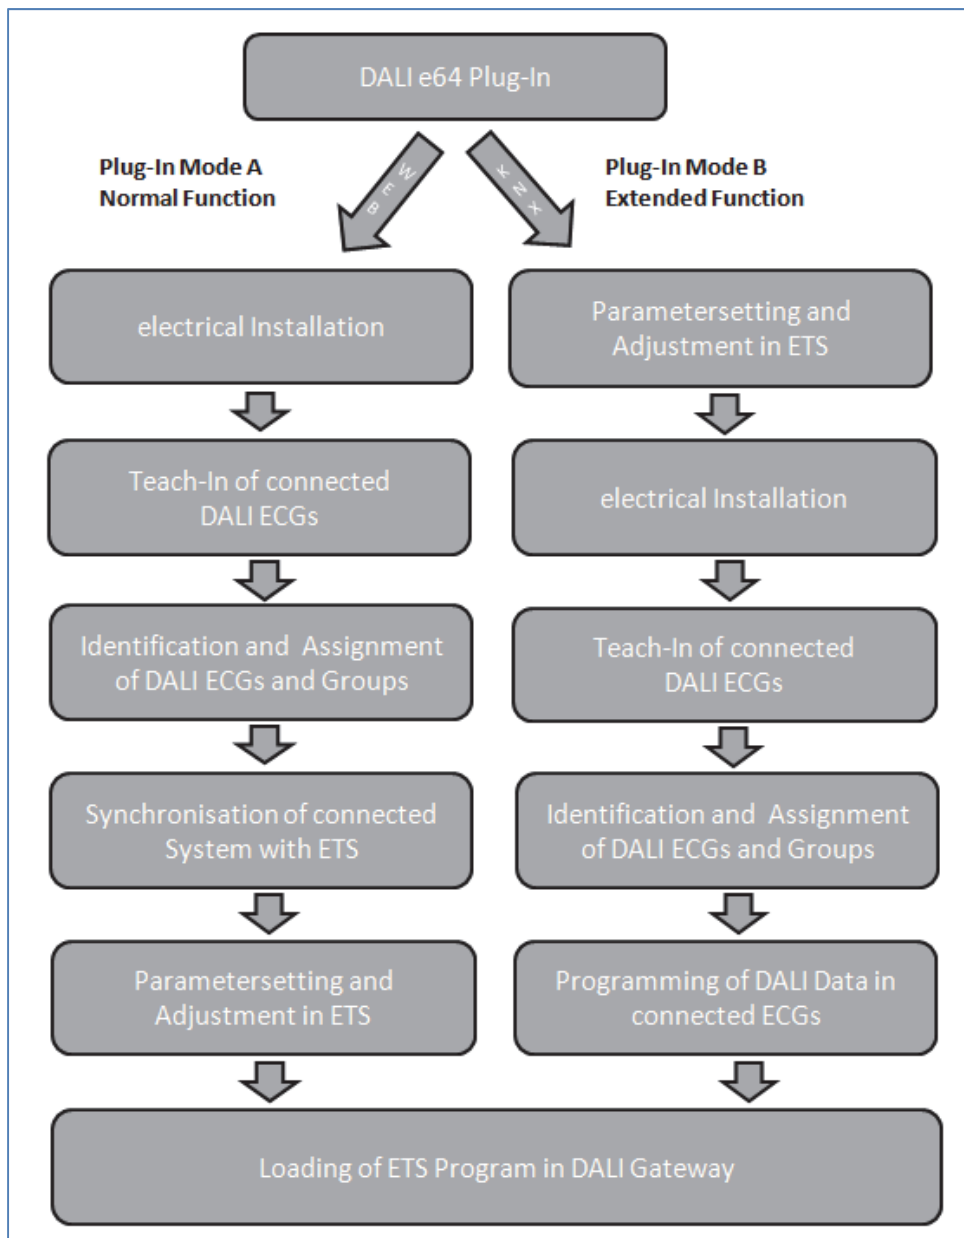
DALI e64 Plug-In

Plug-In Mode A
Normal Function

WEB

KNX

Plug-In Mode B
Extended Function

electrical Installation

Teach-In of connected DALI ECGs

Identification and Assignment of DALI ECGs and Groups

Synchronisation of connected System with ETS

Parametersetting and Adjustment in ETS

Parametersetting and Adjustment in ETS

electrical Installation

Teach-In of connected DALI ECGs

Identification and Assignment of DALI ECGs and Groups

Programming of DALI Data in connected ECGs

Loading of ETS Program in DALI Gateway